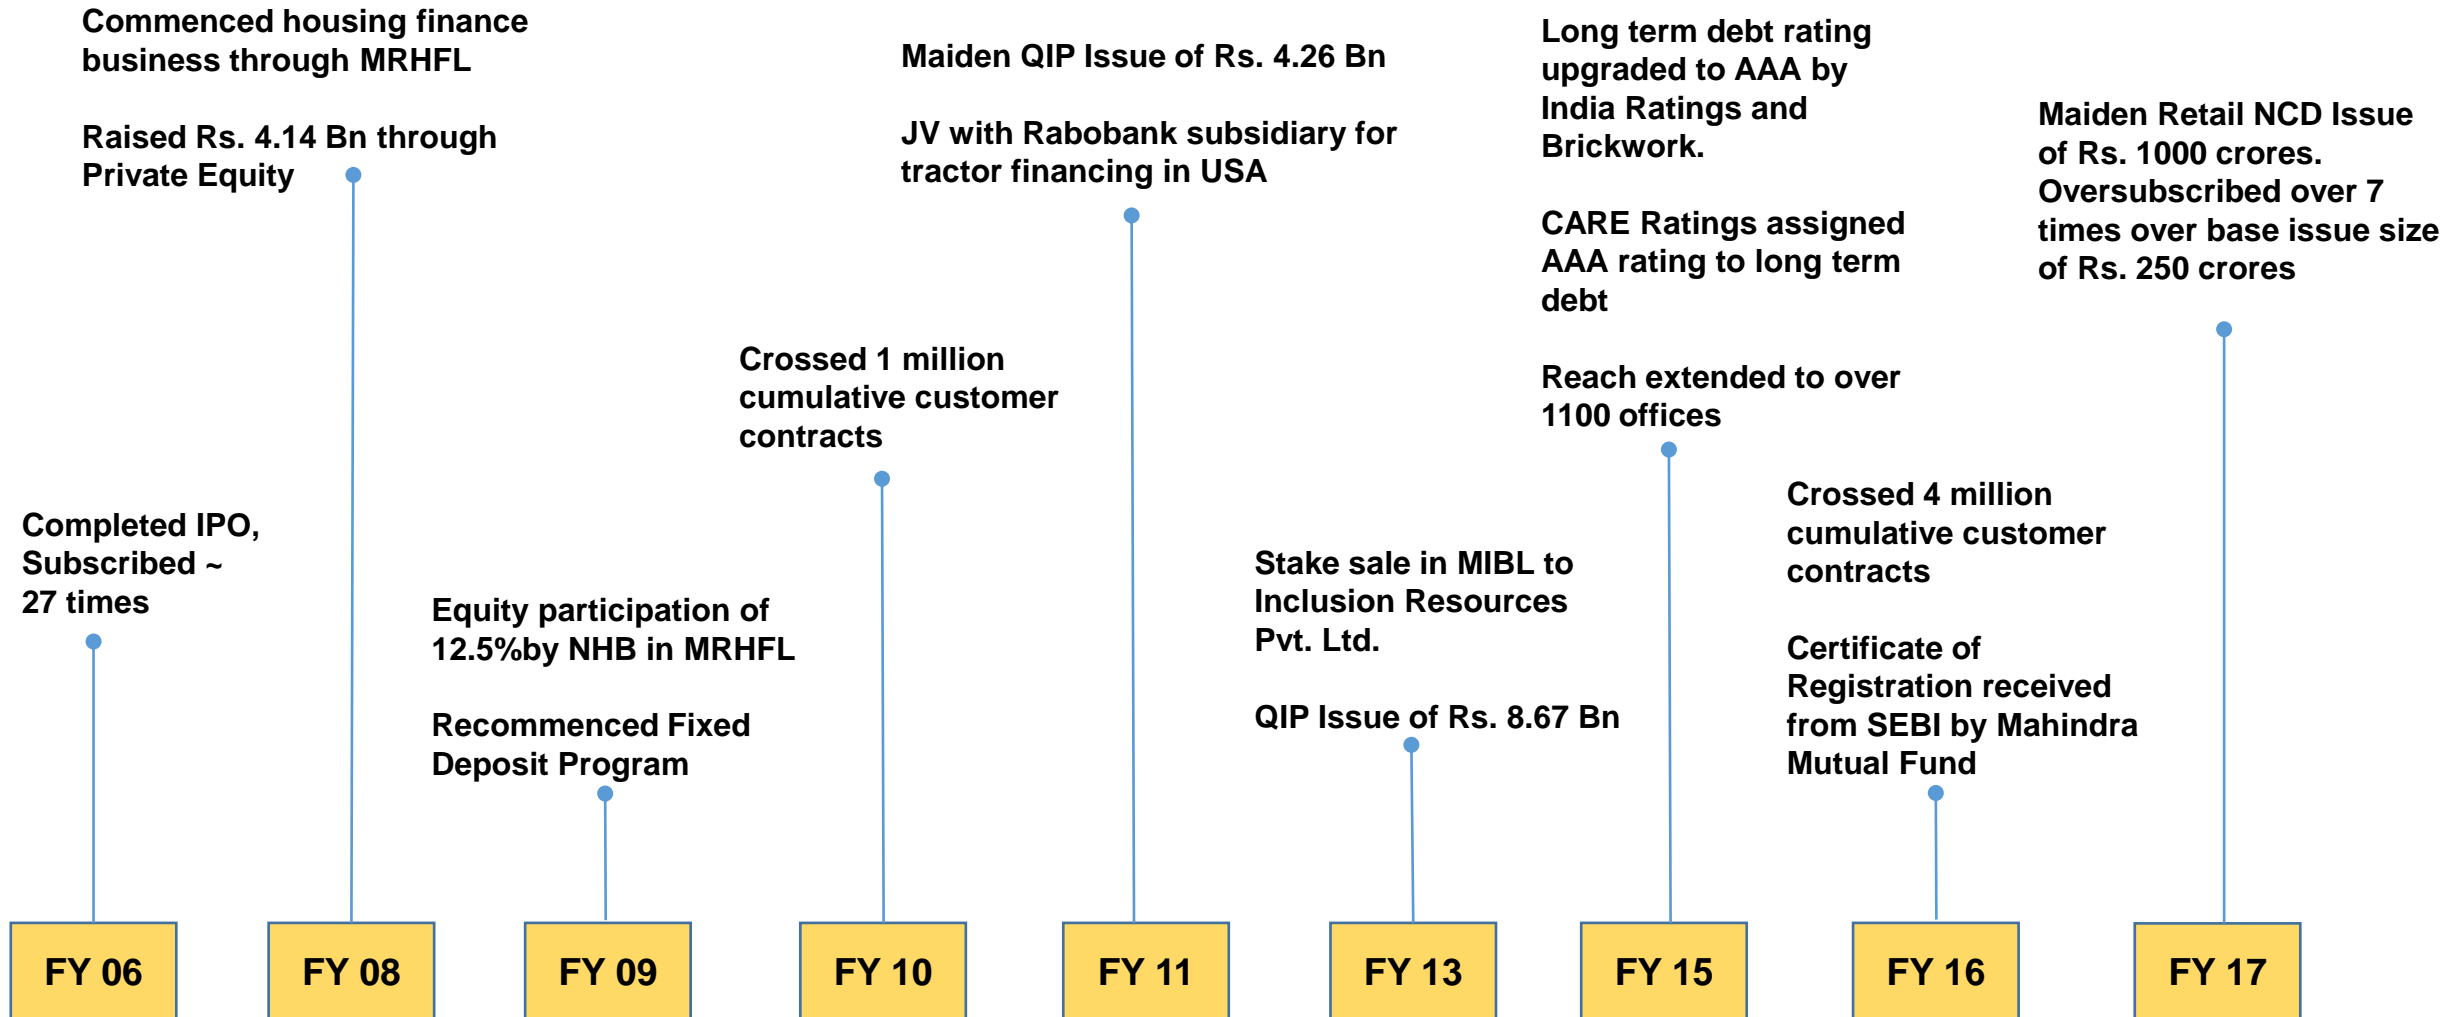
Completed IPO, Subscribed ~ 27 times

FY 06

Commenced housing finance business through MRHFL

Raised Rs. 4.14 Bn through Private Equity

FY 08

Equity participation of 12.5%by NHB in MRHFL

Recommenced Fixed Deposit Program

FY 09

Crossed 1 million cumulative customer contracts

FY 10

Maiden QIP Issue of Rs. 4.26 Bn

JV with Rabobank subsidiary for tractor financing in USA

FY 11

Stake sale in MIBL to Inclusion Resources Pvt. Ltd.

QIP Issue of Rs. 8.67 Bn

FY 13

Long term debt rating upgraded to AAA by India Ratings and Brickwork.

CARE Ratings assigned AAA rating to long term debt

Reach extended to over 1100 offices

FY 15

Crossed 4 million cumulative customer contracts

Certificate of Registration received from SEBI by Mahindra Mutual Fund

FY 16

Maiden Retail NCD Issue of Rs. 1000 crores. Oversubscribed over 7 times over base issue size of Rs. 250 crores

FY 17